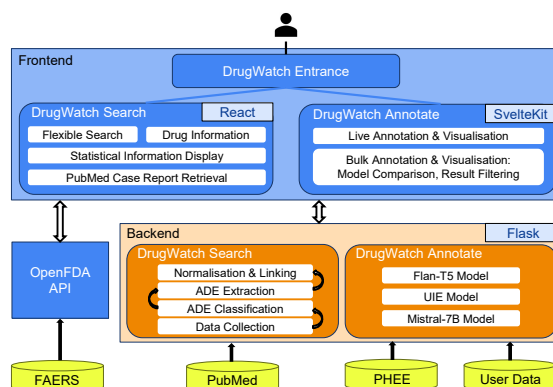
Frontend

DrugWatch Entrance

DrugWatch Search

React

Flexible Search

Drug Information

Statistical Information Display

PubMed Case Report Retrieval

DrugWatch Annotate

SvelteKit

Live Annotation & Visualisation

Bulk Annotation & Visualisation: Model Comparison, Result Filtering

OpenFDA API

Backend

Flask

DrugWatch Search

Normalisation & Linking

ADE Extraction

ADE Classification

Data Collection

DrugWatch Annotate

Flan-T5 Model

UIE Model

Mistral-7B Model

FAERS

PubMed

PHEE

User Data